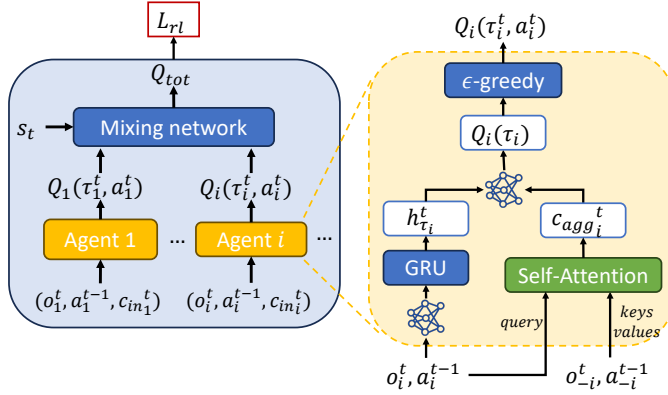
$L_{rl}$

$Q_{tot}$

$s_t$

Mixing network

$Q_1(\tau_1^t, a_1^t)$

$Q_i(\tau_i^t, a_i^t)$

Agent 1

…

Agent $i$

…

$(o_1^t, a_1^{t-1}, {c_{in}}_1^t)$

$(o_i^t, a_i^{t-1}, {c_{in}}_i^t)$

$Q_i(\tau_i^t, a_i^t)$

$\epsilon$-greedy

$Q_i(\tau_i)$

$h_{\tau_i}^t$

${c_{agg}}_i^t$

GRU

Self-Attention

query

keys

values

$o_i^t, a_i^{t-1}$

$o_{-i}^t, a_{-i}^{t-1}$